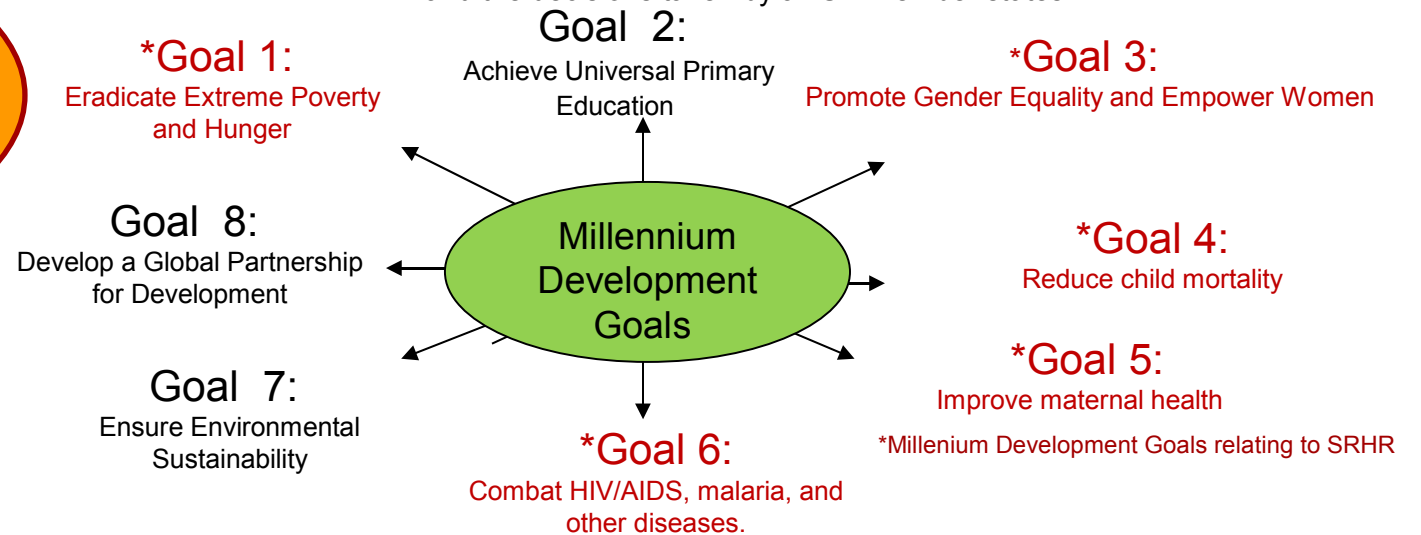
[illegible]

Goal 2:
Achieve Universal Primary Education

*Goal 1:
Eradicate Extreme Poverty and Hunger

*Goal 3:
Promote Gender Equality and Empower Women

Goal 8:
Develop a Global Partnership for Development

Millennium Development Goals

*Goal 4:
Reduce child mortality

*Goal 5:
Improve maternal health

Goal 7:
Ensure Environmental Sustainability

*Goal 6:
Combat HIV/AIDS, malaria, and other diseases.

*Millenium Development Goals relating to SRHR